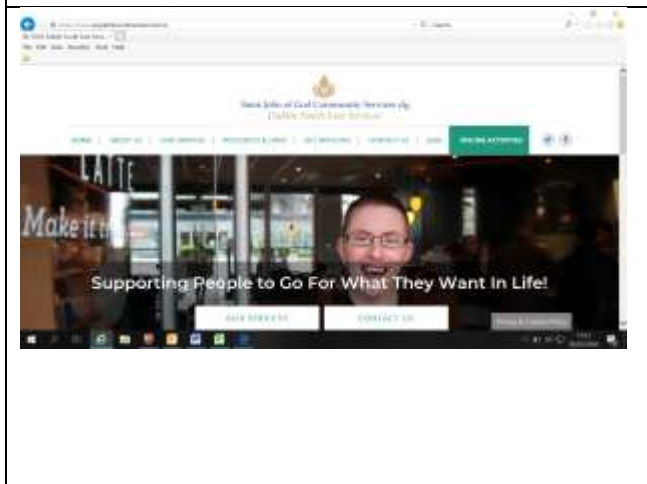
Saint John of God Community Services clg
Dublin South East Services

HOME | ABOUT US | OUR SERVICES | RESOURCES & LINKS | GET INVOLVED | CONTACT US | BLOG | ONLINE ACTIVITIES

LATTE

Make it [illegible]

Supporting People to Go For What They Want In Life!

OUR SERVICES

CONTACT US

Privacy & Cookies Policy